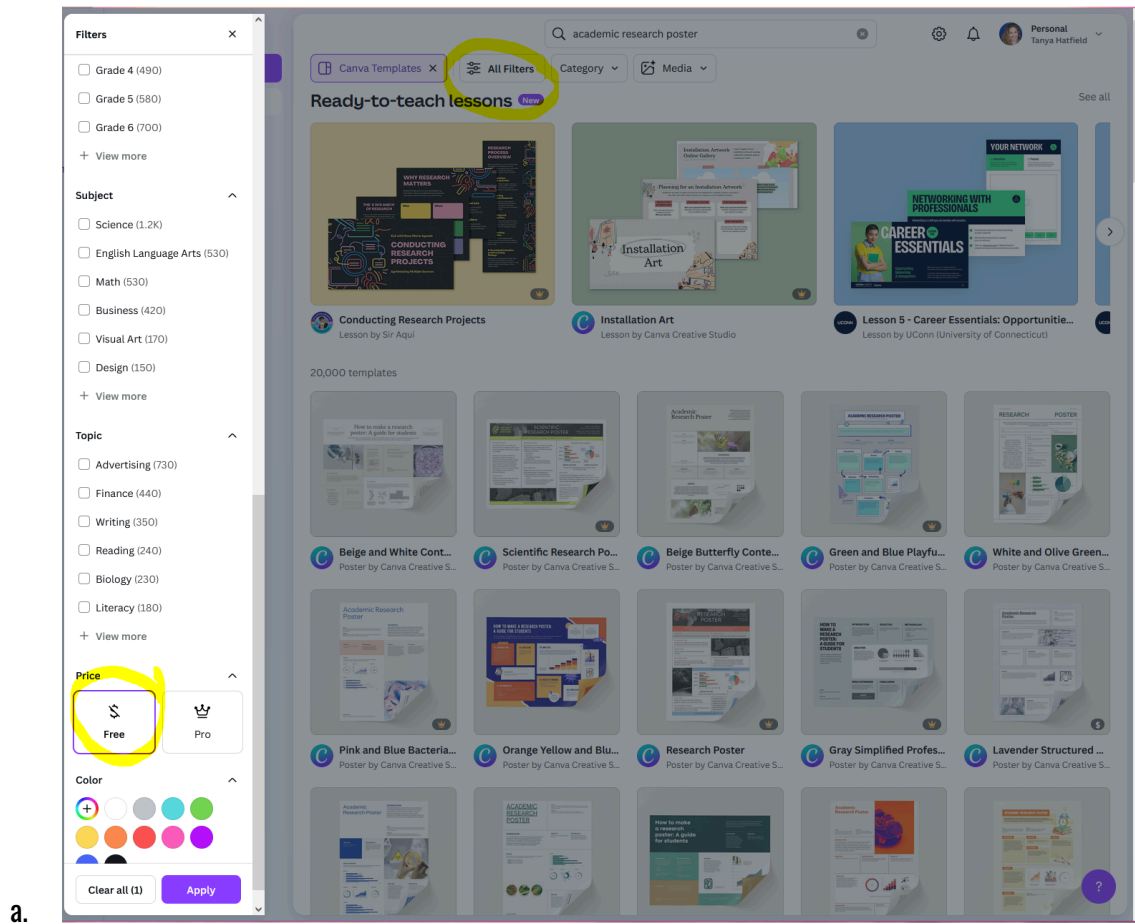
Filters ×

Grade 4 (490)
Grade 5 (580)
Grade 6 (700)
+ View more

Subject
Science (1.2K)
English Language Arts (530)
Math (530)
Business (420)
Visual Art (170)
Design (150)
+ View more

Topic
Advertising (730)
Finance (440)
Writing (350)
Reading (240)
Biology (230)
Literacy (180)
+ View more

Price
Free
Pro

Color

Clear all (1)
Apply

academic research poster

Personal
Tanya Hatfield

Canva Templates ×
All Filters
Category
Media

Ready-to-teach lessons New
See all

CONDUCTING RESEARCH PROJECTS
WHY RESEARCH MATTERS
RESEARCH PROCESS OVERVIEW

Installation Art
Planning for an Installation Artwork
Installation Artwork Online Gallery

YOUR NETWORK
NETWORKING WITH PROFESSIONALS
CAREER ESSENTIALS

Conducting Research Projects
Lesson by Sir Aqui
Installation Art
Lesson by Canva Creative Studio
Lesson 5 - Career Essentials: Opportuniti...
Lesson by UConn (University of Connecticut)

20,000 templates

Beige and White Cont...
Poster by Canva Creative S...
Scientific Research Po...
Poster by Canva Creative S...
Beige Butterfly Conte...
Poster by Canva Creative S...
Green and Blue Playfu...
Poster by Canva Creative S...
White and Olive Green...
Poster by Canva Creative S...

Pink and Blue Bacteria...
Poster by Canva Creative S...
Orange Yellow and Blu...
Poster by Canva Creative S...
Research Poster
Poster by Canva Creative S...
Gray Simplified Profes...
Poster by Canva Creative S...
Lavender Structured ...
Poster by Canva Creative S...

Academic Research Poster
ACADEMIC RESEARCH POSTER
How to make a research poster: A guide for students

?

a.